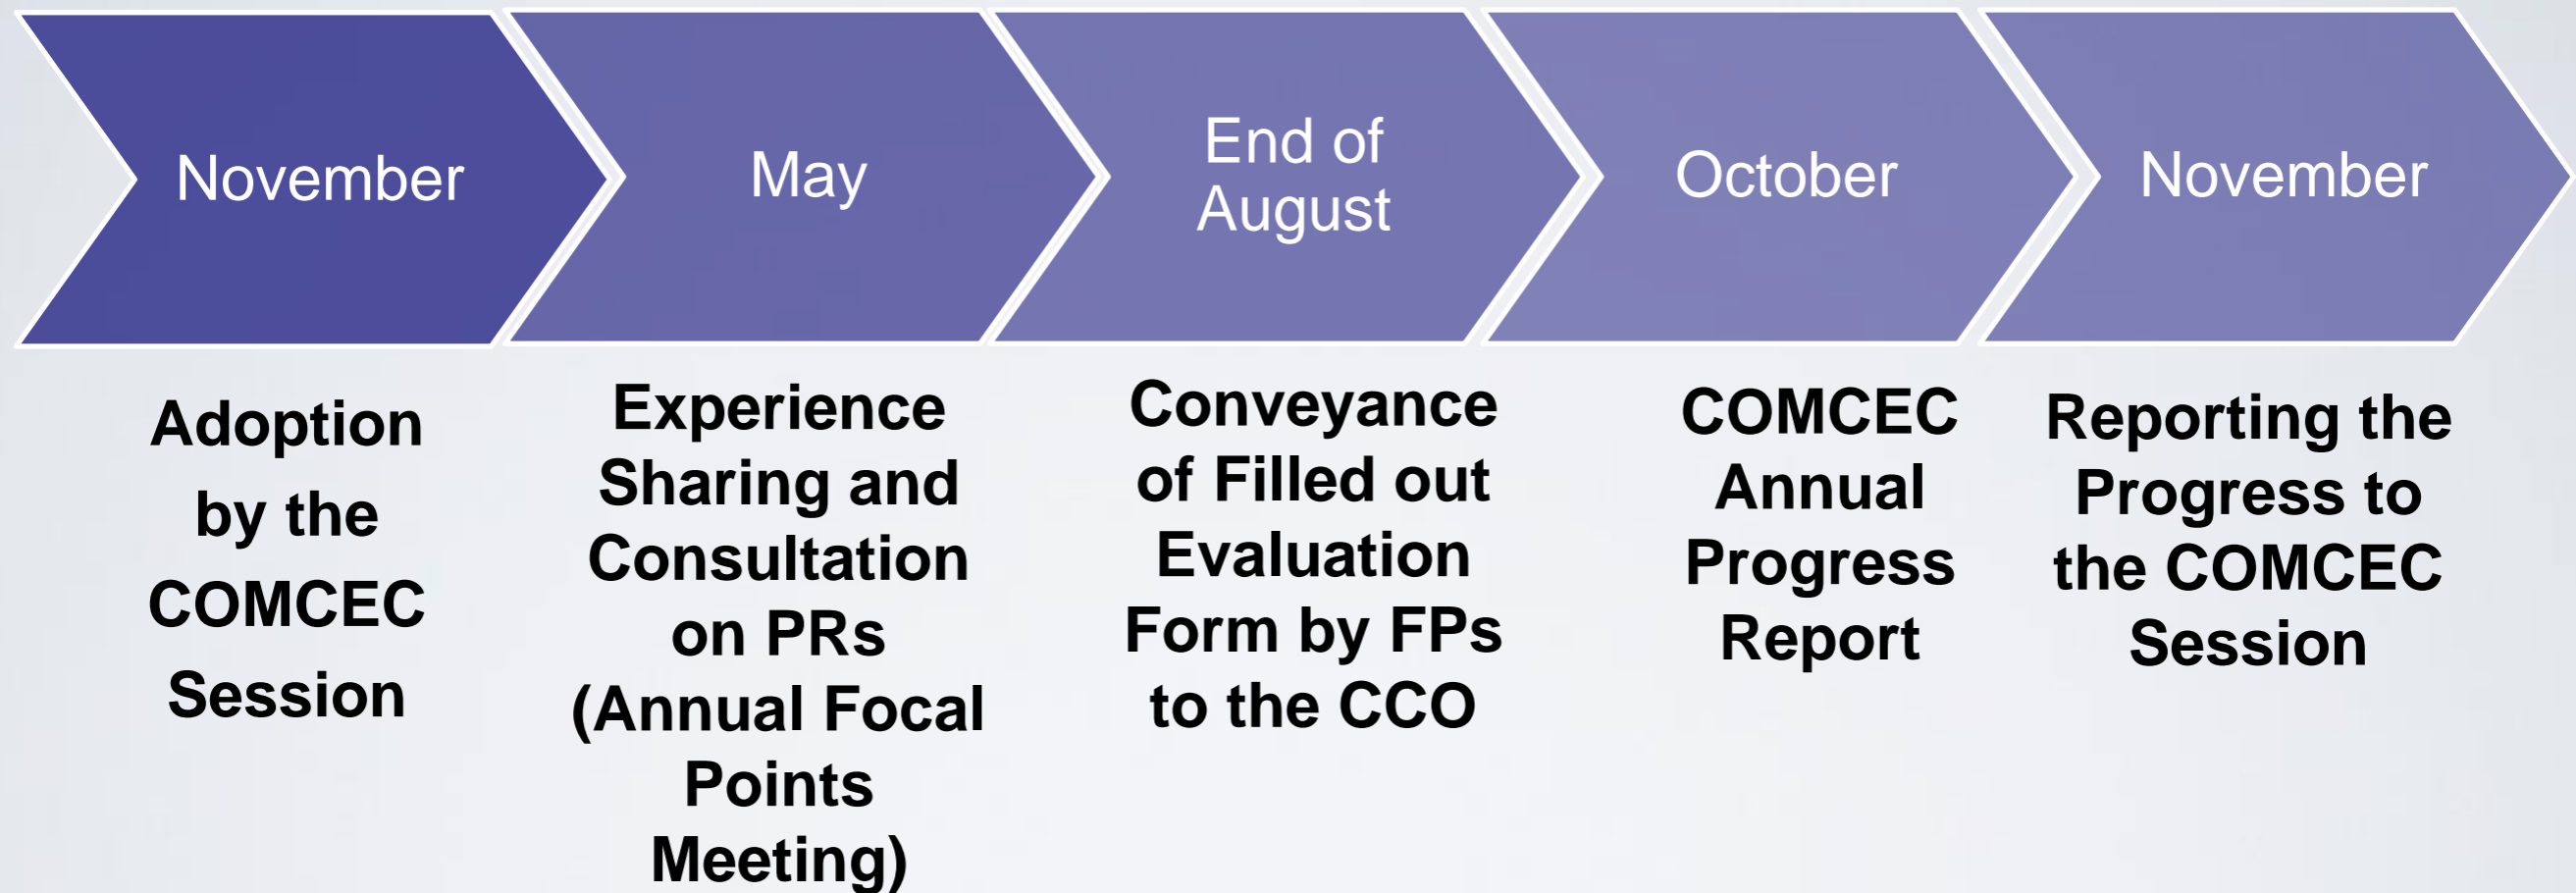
November

Adoption by the COMCEC Session

May

Experience Sharing and Consultation on PRs (Annual Focal Points Meeting)

End of August

Conveyance of Filled out Evaluation Form by FPs to the CCO

October

COMCEC Annual Progress Report

November

Reporting the Progress to the COMCEC Session